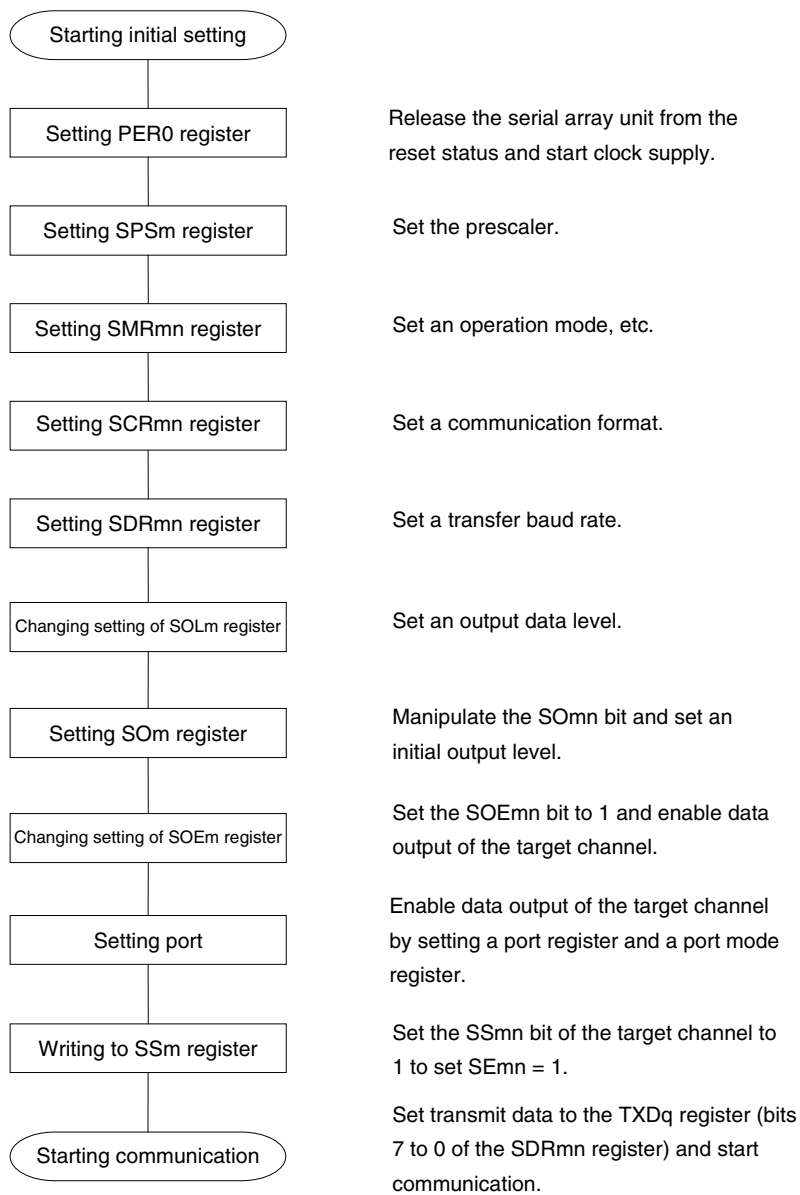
Starting initial setting

Setting PER0 register

Release the serial array unit from the reset status and start clock supply.

Setting SPSm register

Set the prescaler.

Setting SMRmn register

Set an operation mode, etc.

Setting SCRmn register

Set a communication format.

Setting SDRmn register

Set a transfer baud rate.

Changing setting of SOLm register

Set an output data level.

Setting SOm register

Manipulate the SOmn bit and set an initial output level.

Changing setting of SOEm register

Set the SOEmn bit to 1 and enable data output of the target channel.

Setting port

Enable data output of the target channel by setting a port register and a port mode register.

Writing to SSm register

Set the SSmn bit of the target channel to 1 to set SEmn = 1.

Starting communication

Set transmit data to the TXDq register (bits 7 to 0 of the SDRmn register) and start communication.